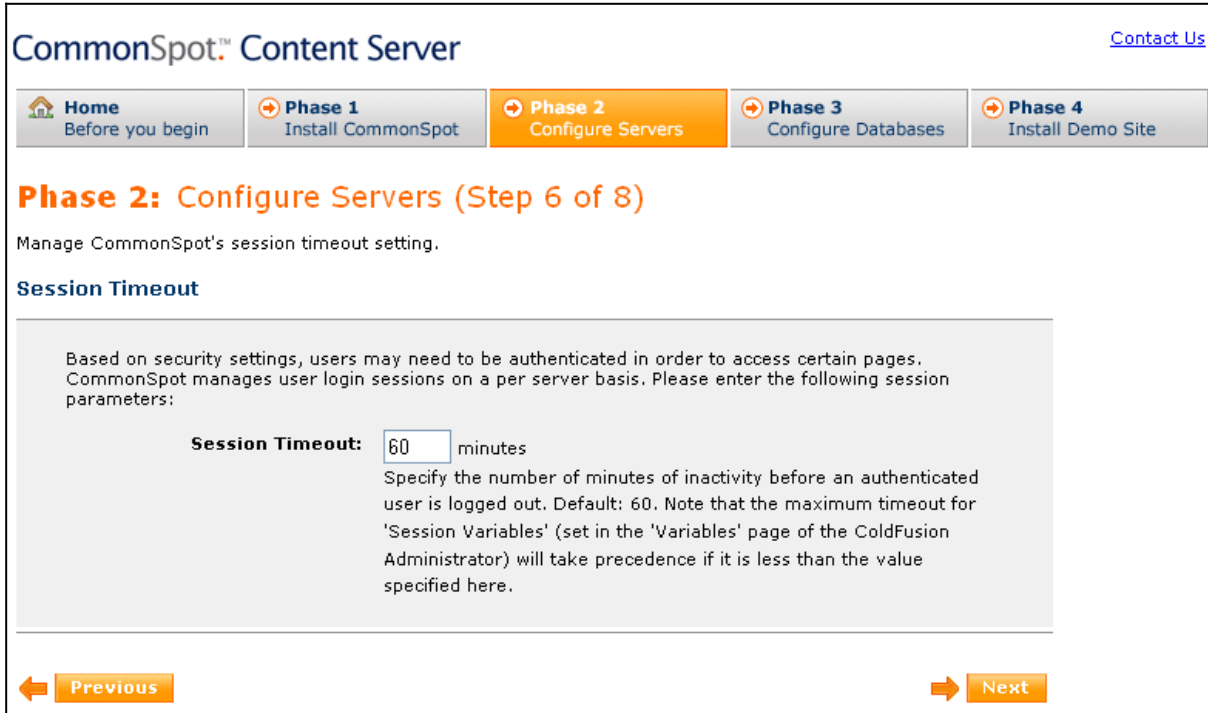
CommonSpot™ Content Server

Contact Us

Home
Before you begin

Phase 1
Install CommonSpot

Phase 2
Configure Servers

Phase 3
Configure Databases

Phase 4
Install Demo Site

Phase 2: Configure Servers (Step 6 of 8)

Manage CommonSpot's session timeout setting.

Session Timeout

Based on security settings, users may need to be authenticated in order to access certain pages. CommonSpot manages user login sessions on a per server basis. Please enter the following session parameters:

Session Timeout: 60 minutes

Specify the number of minutes of inactivity before an authenticated user is logged out. Default: 60. Note that the maximum timeout for 'Session Variables' (set in the 'Variables' page of the ColdFusion Administrator) will take precedence if it is less than the value specified here.

Previous

Next